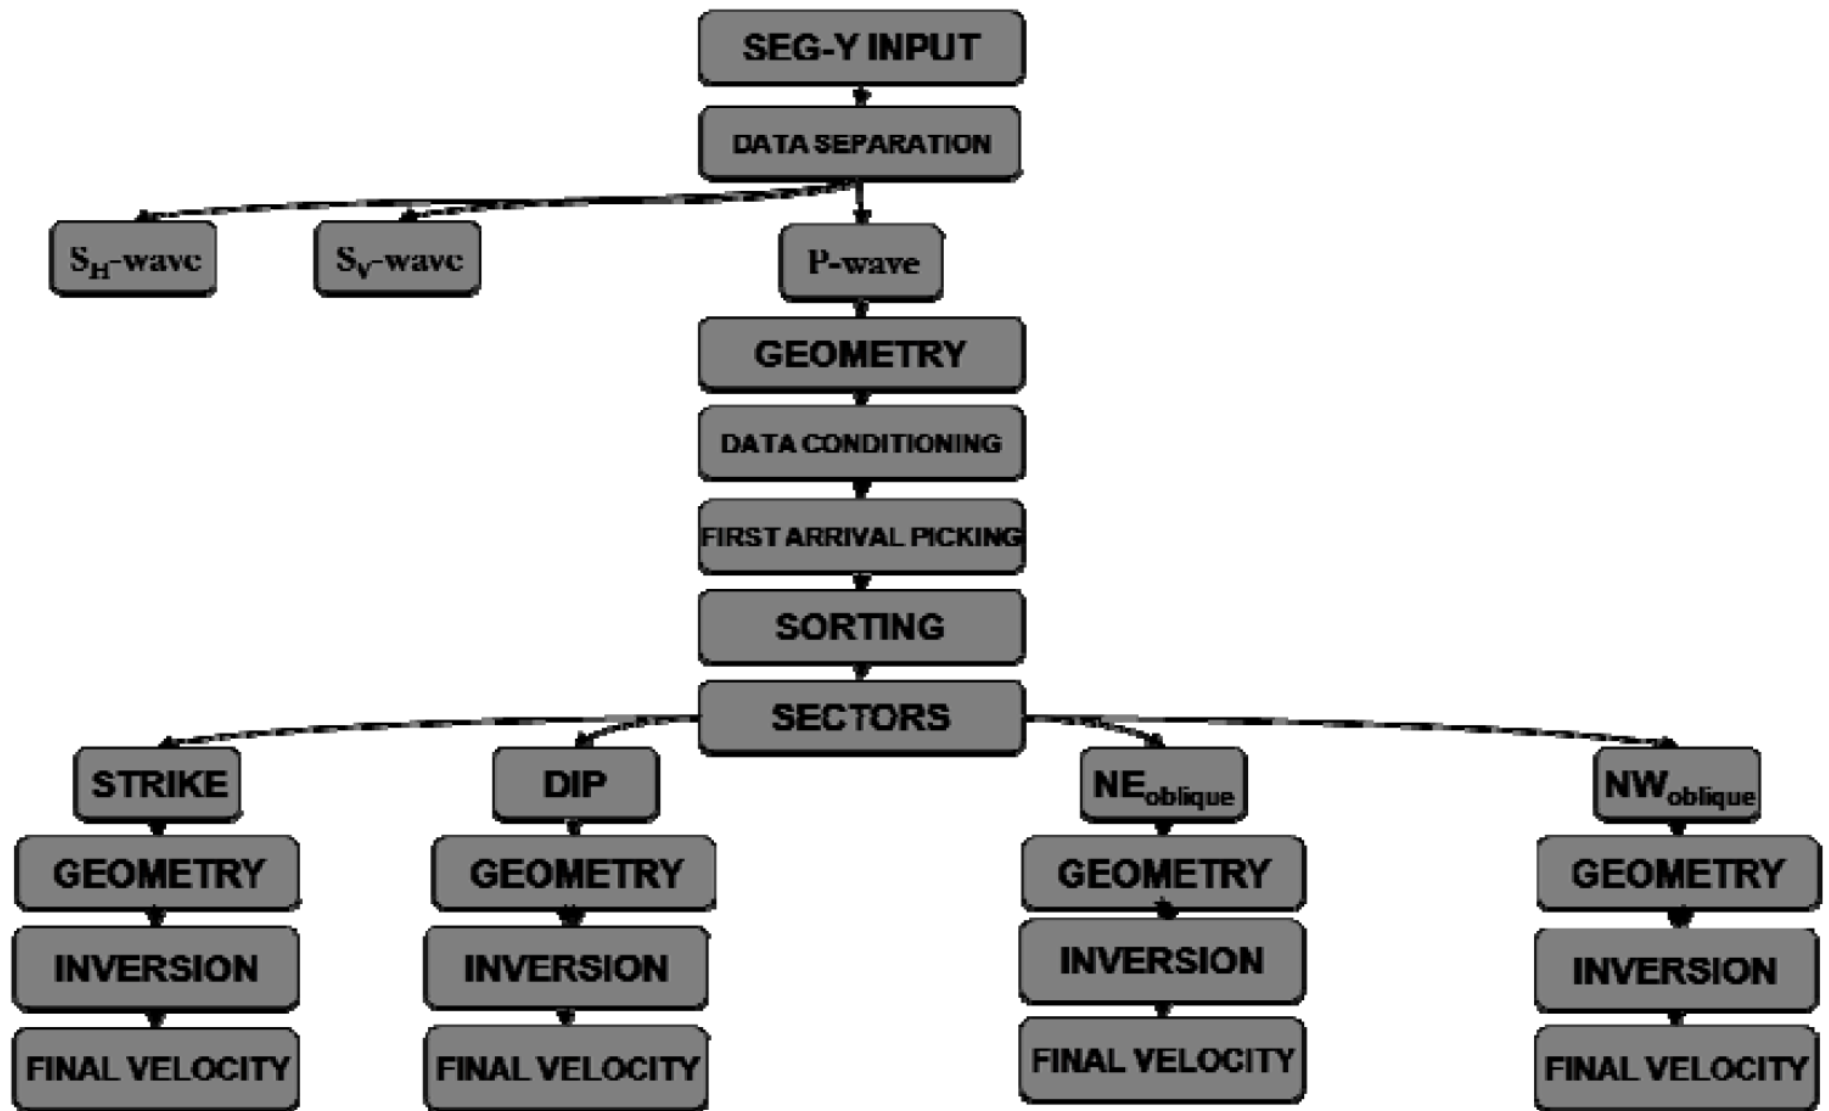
SEG-Y INPUT

DATA SEPARATION

$S_H$-wave

$S_V$-wave

P-wave

GEOMETRY

DATA CONDITIONING

FIRST ARRIVAL PICKING

SORTING

SECTORS

STRIKE

GEOMETRY

INVERSION

FINAL VELOCITY

DIP

GEOMETRY

INVERSION

FINAL VELOCITY

$NE_{oblique}$

GEOMETRY

INVERSION

FINAL VELOCITY

$NW_{oblique}$

GEOMETRY

INVERSION

FINAL VELOCITY